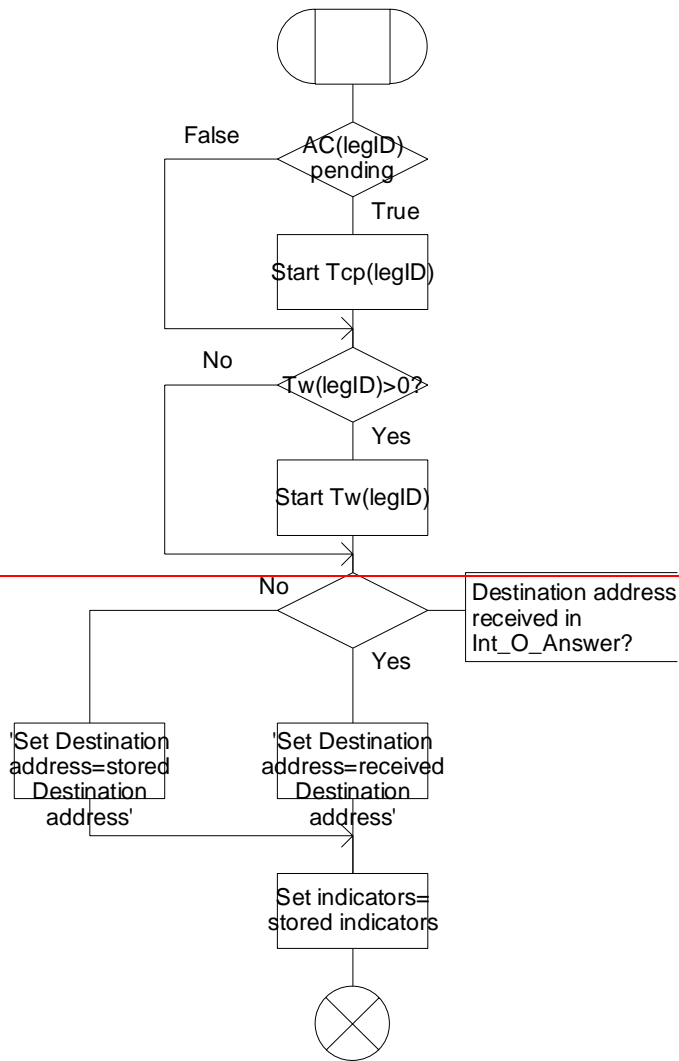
False

AC(legID) pending

True

Start Tcp(legID)

No

Tw(legID)>0?

Yes

Start Tw(legID)

No

Destination address received in Int_O_Answer?

Yes

'Set Destination address=stored Destination address'

'Set Destination address=received Destination address'

Set indicators= stored indicators